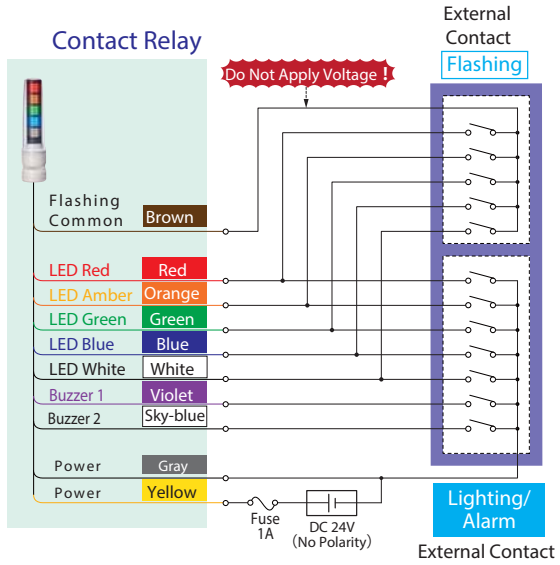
Contact Relay

External Contact

Flashing

Do Not Apply Voltage !

Flashing Common

Brown

LED Red

Red

LED Amber

Orange

LED Green

Green

LED Blue

Blue

LED White

White

Buzzer 1

Violet

Buzzer 2

Sky-blue

Power

Gray

Power

Yellow

Fuse 1A

DC 24V (No Polarity)

Lighting/ Alarm

External Contact